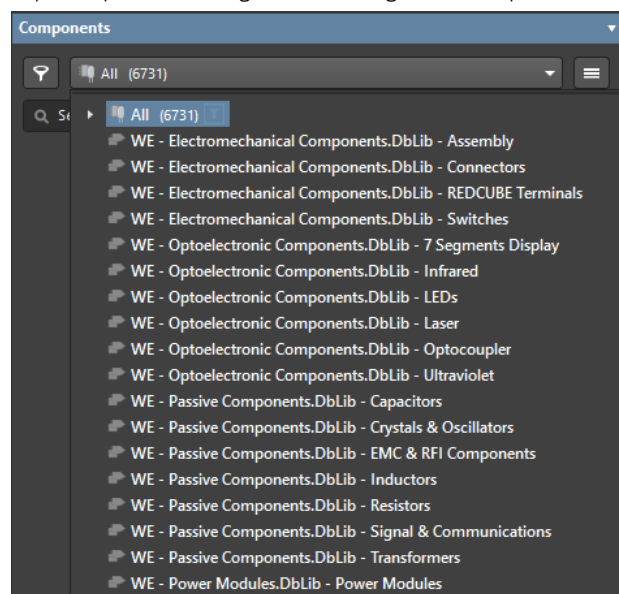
Components

All (6731)

Se

All (6731)

WE - Electromechanical Components.DbLib - Assembly
WE - Electromechanical Components.DbLib - Connectors
WE - Electromechanical Components.DbLib - REDCUBE Terminals
WE - Electromechanical Components.DbLib - Switches
WE - Optoelectronic Components.DbLib - 7 Segments Display
WE - Optoelectronic Components.DbLib - Infrared
WE - Optoelectronic Components.DbLib - LEDs
WE - Optoelectronic Components.DbLib - Laser
WE - Optoelectronic Components.DbLib - Optocoupler
WE - Optoelectronic Components.DbLib - Ultraviolet
WE - Passive Components.DbLib - Capacitors
WE - Passive Components.DbLib - Crystals & Oscillators
WE - Passive Components.DbLib - EMC & RFI Components
WE - Passive Components.DbLib - Inductors
WE - Passive Components.DbLib - Resistors
WE - Passive Components.DbLib - Signal & Communications
WE - Passive Components.DbLib - Transformers
WE - Power Modules.DbLib - Power Modules